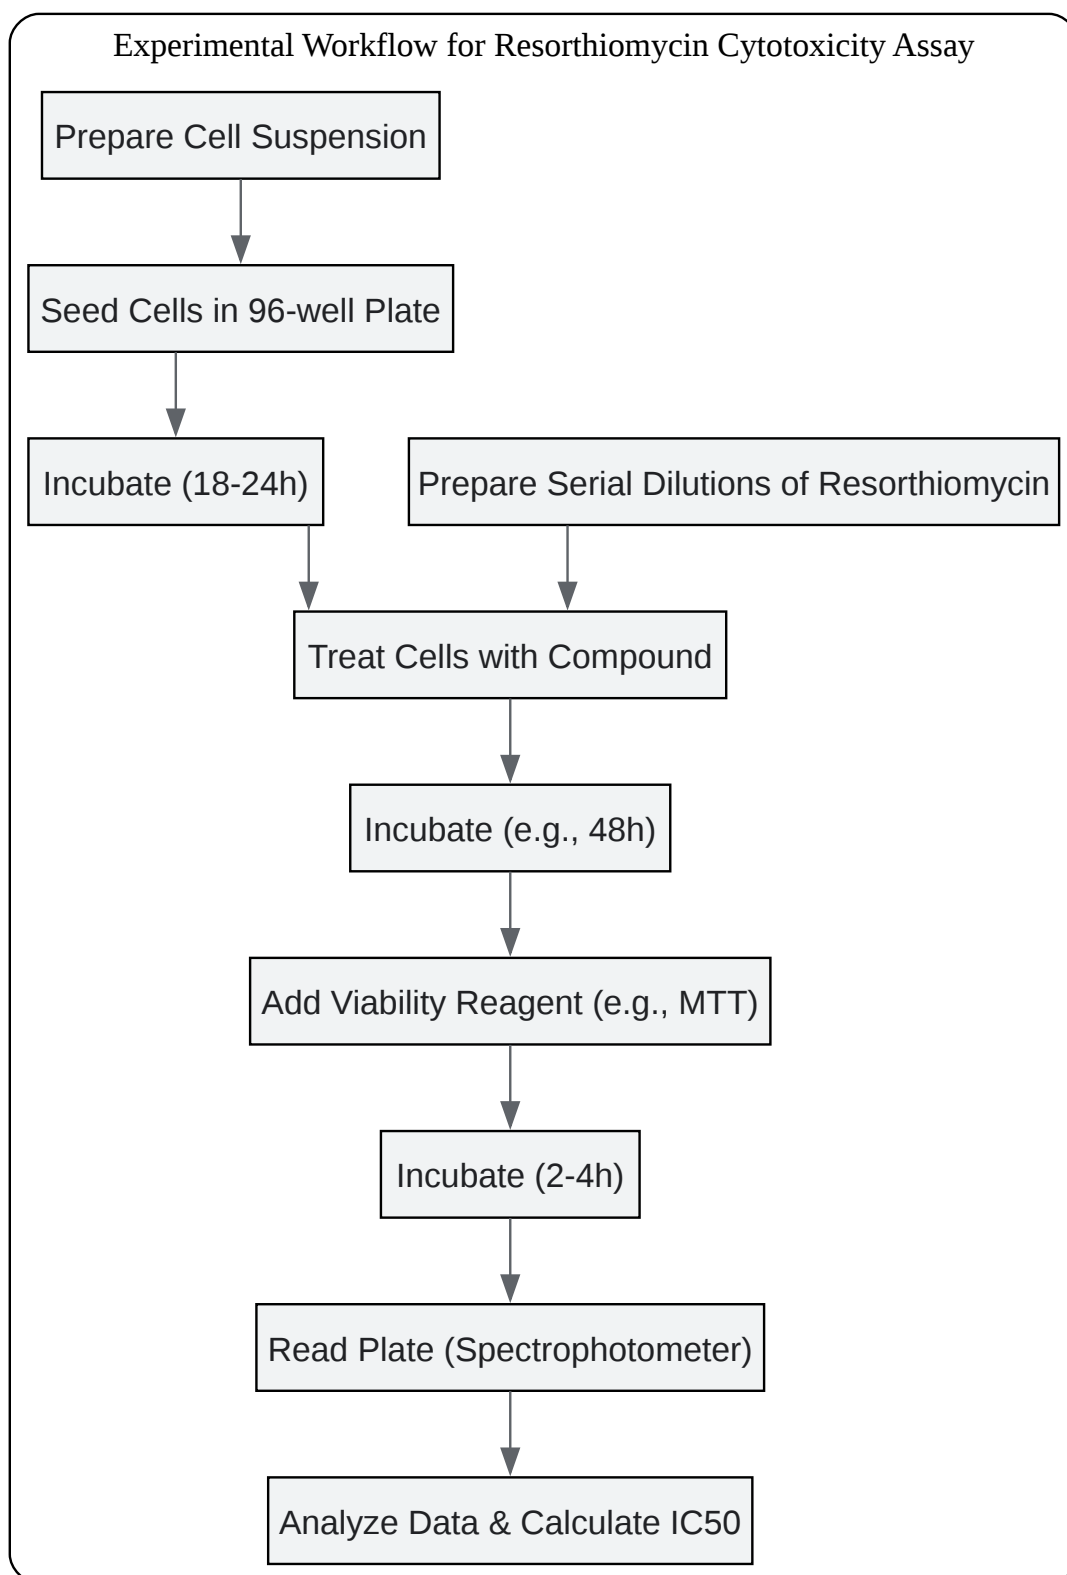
Experimental Workflow for Resorthiomycin Cytotoxicity Assay

Prepare Cell Suspension

Seed Cells in 96-well Plate

Incubate (18-24h)

Prepare Serial Dilutions of Resorthiomycin

Treat Cells with Compound

Incubate (e.g., 48h)

Add Viability Reagent (e.g., MTT)

Incubate (2-4h)

Read Plate (Spectrophotometer)

Analyze Data & Calculate IC50